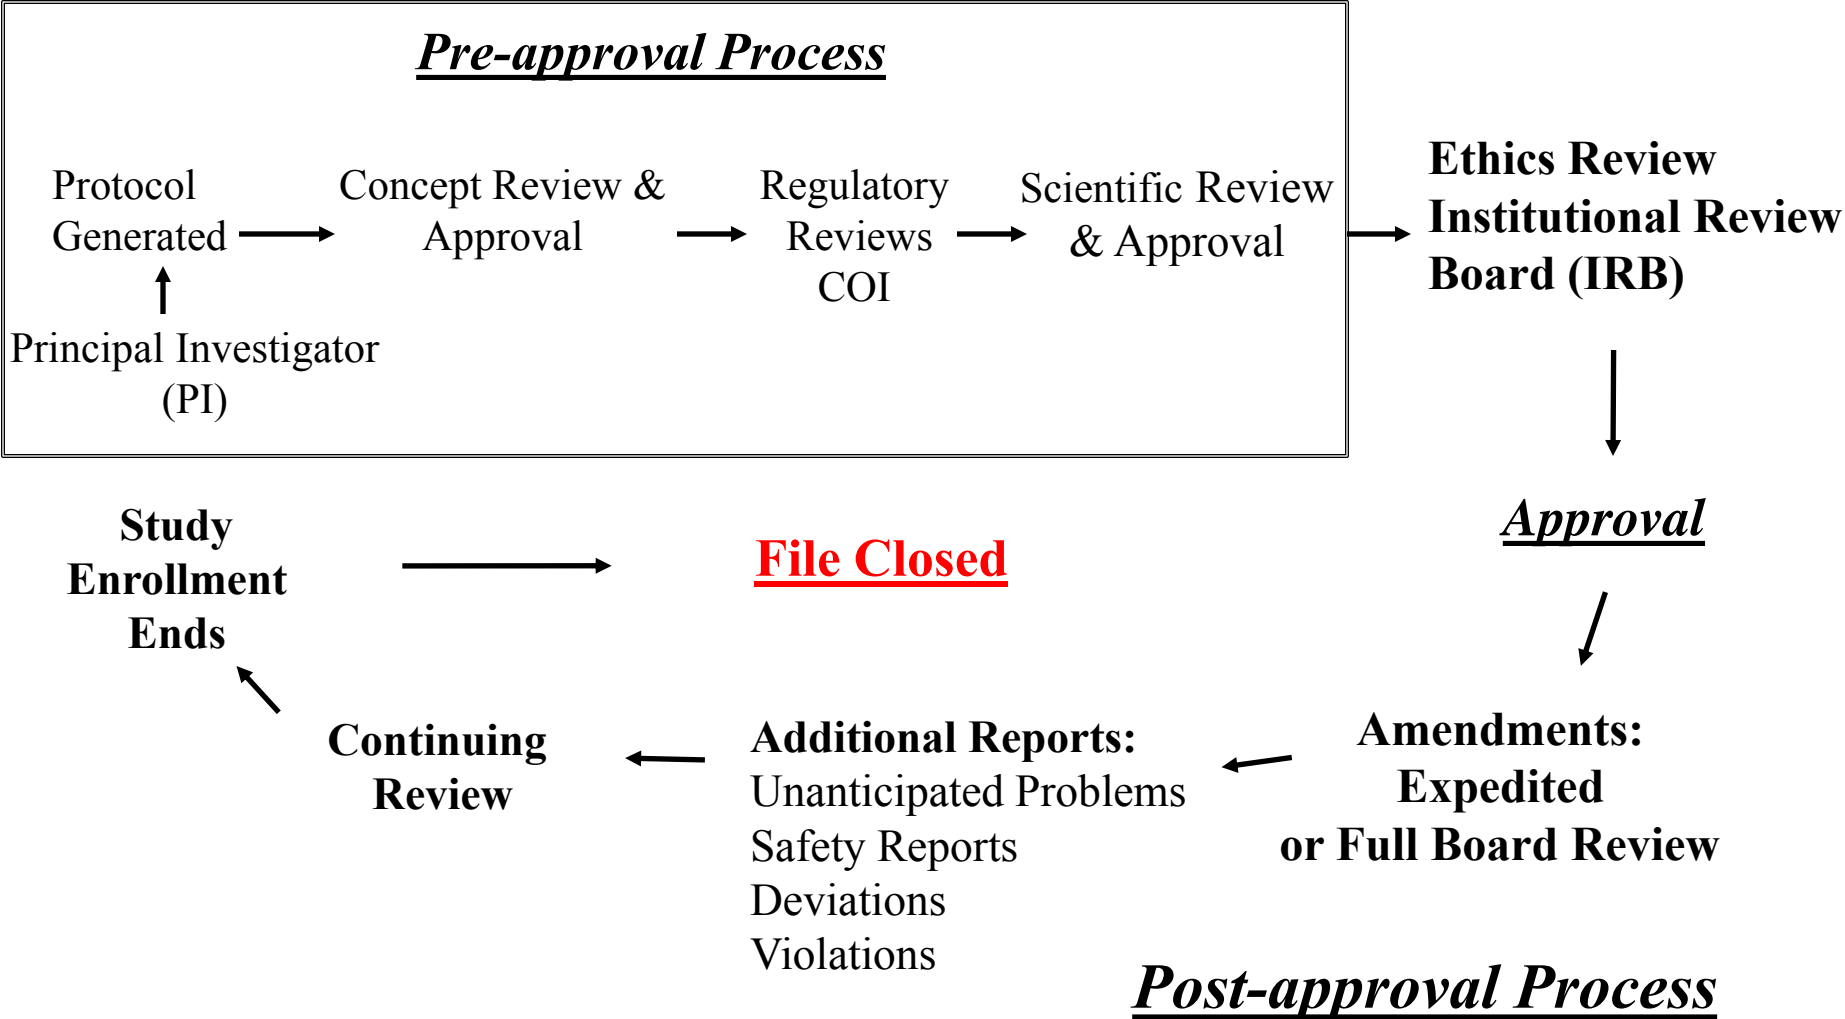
Pre-approval Process

Protocol Generated

Principal Investigator (PI)

Concept Review & Approval

Regulatory Reviews COI

Scientific Review & Approval

Ethics Review Institutional Review Board (IRB)

Approval

Amendments: Expedited or Full Board Review

Additional Reports:
Unanticipated Problems
Safety Reports
Deviations
Violations

Continuing Review

Study Enrollment Ends

File Closed

Post-approval Process